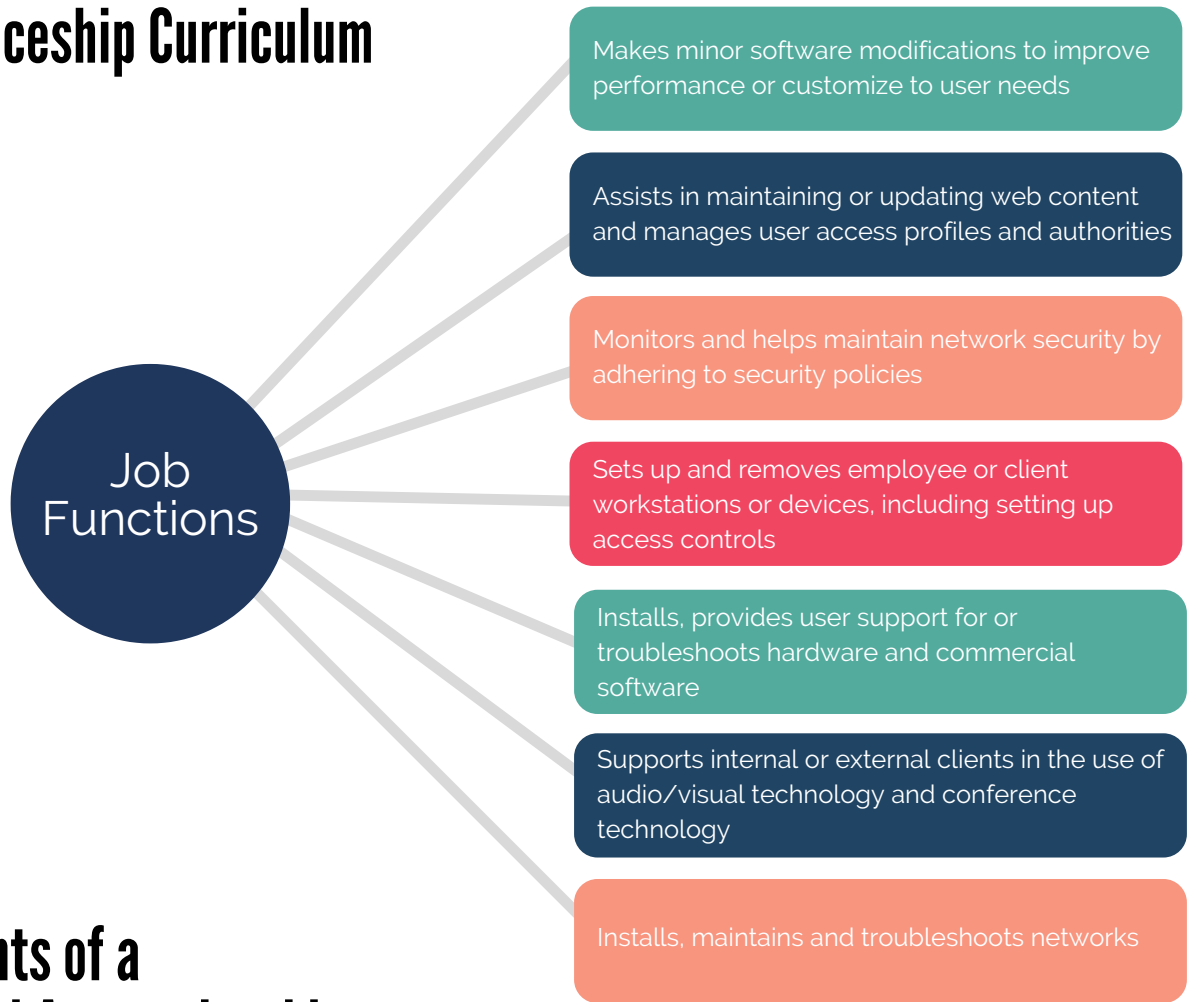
ceship Curriculum

Job Functions

Makes minor software modifications to improve performance or customize to user needs

Assists in maintaining or updating web content and manages user access profiles and authorities

Monitors and helps maintain network security by adhering to security policies

Sets up and removes employee or client workstations or devices, including setting up access controls

Installs, provides user support for or troubleshoots hardware and commercial software

Supports internal or external clients in the use of audio/visual technology and conference technology

Installs, maintains and troubleshoots networks

nts of a

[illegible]